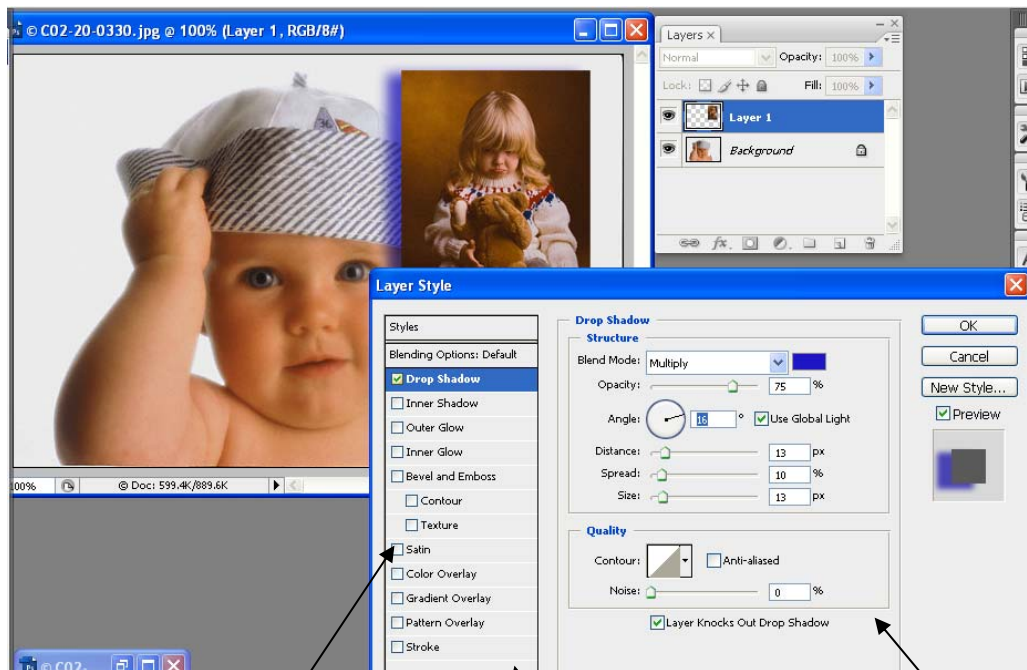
© C02-20-0330.jpg @ 100% (Layer 1, RGB/8#)

Layers ×
Normal
Opacity: 100%
Lock:
Fill: 100%
Layer 1
Background

100%
Doc: 599.4K/889.6K

Layer Style

Styles
Blending Options: Default
Drop Shadow
Inner Shadow
Outer Glow
Inner Glow
Bevel and Emboss
Contour
Texture
Satin
Color Overlay
Gradient Overlay
Pattern Overlay
Stroke

Drop Shadow
Structure
Blend Mode: Multiply
Opacity: 75 %
Angle: 16 ° Use Global Light
Distance: 13 px
Spread: 10 %
Size: 13 px

Quality
Contour: Anti-aliased
Noise: 0 %
Layer Knocks Out Drop Shadow

OK
Cancel
New Style...
Preview

© C02-